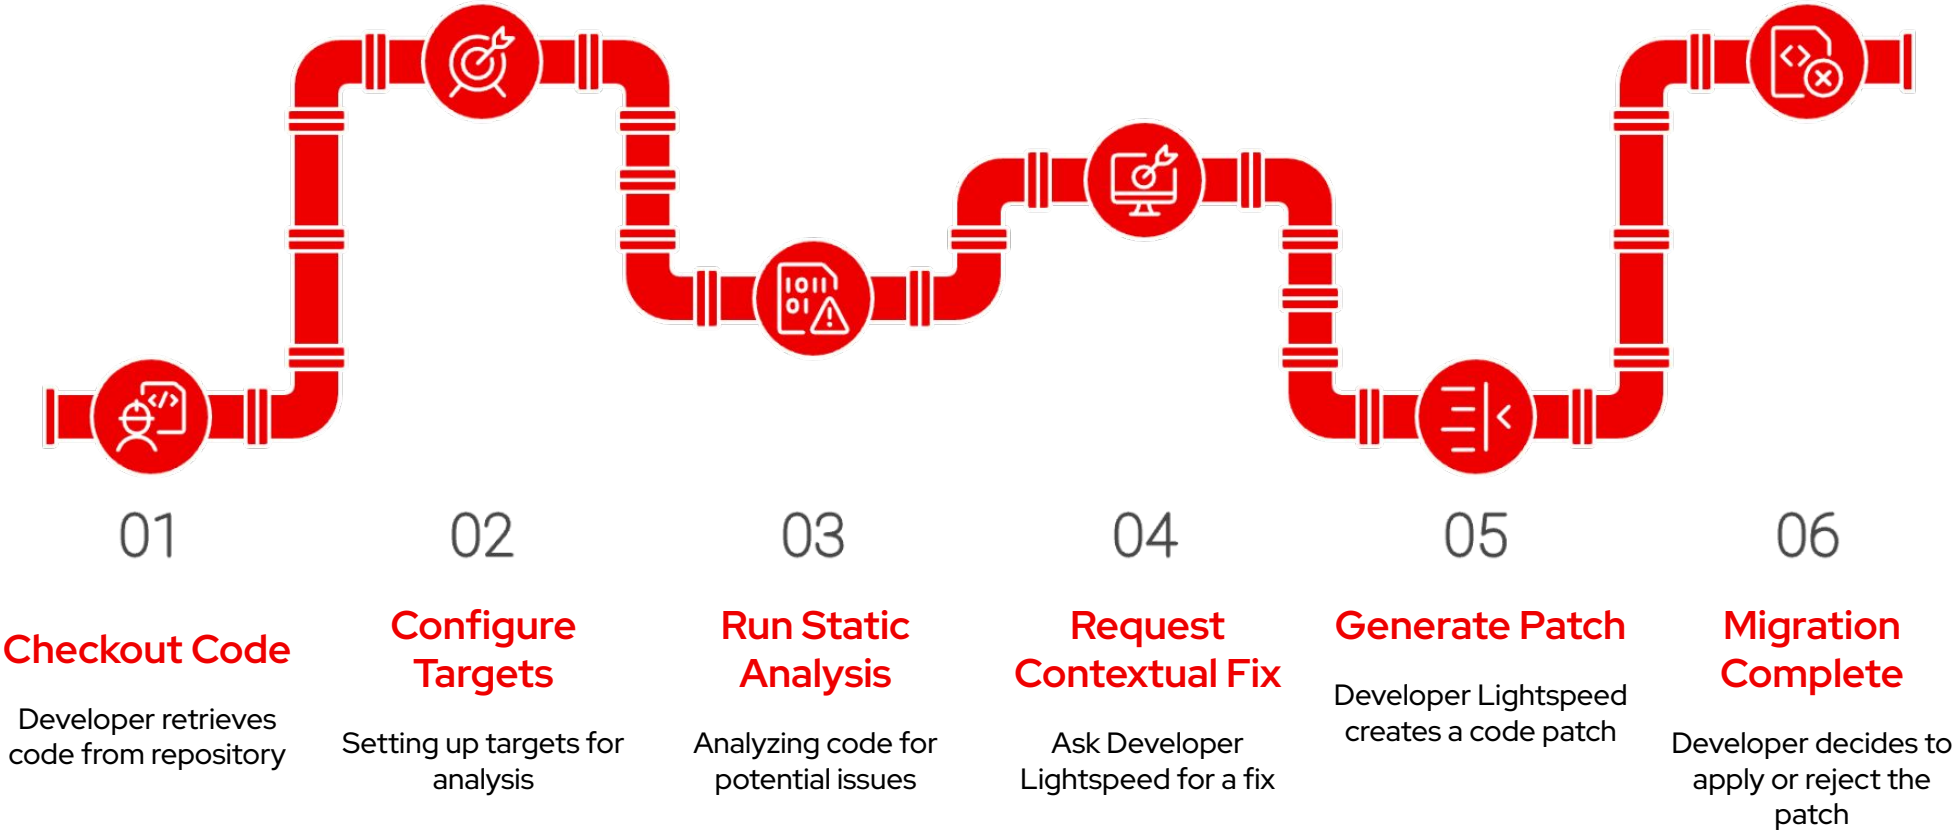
01

Checkout Code

Developer retrieves code from repository

02

Configure Targets

Setting up targets for analysis

03

Run Static Analysis

Analyzing code for potential issues

04

Request Contextual Fix

Ask Developer Lightspeed for a fix

05

Generate Patch

Developer Lightspeed creates a code patch

06

Migration Complete

Developer decides to apply or reject the patch